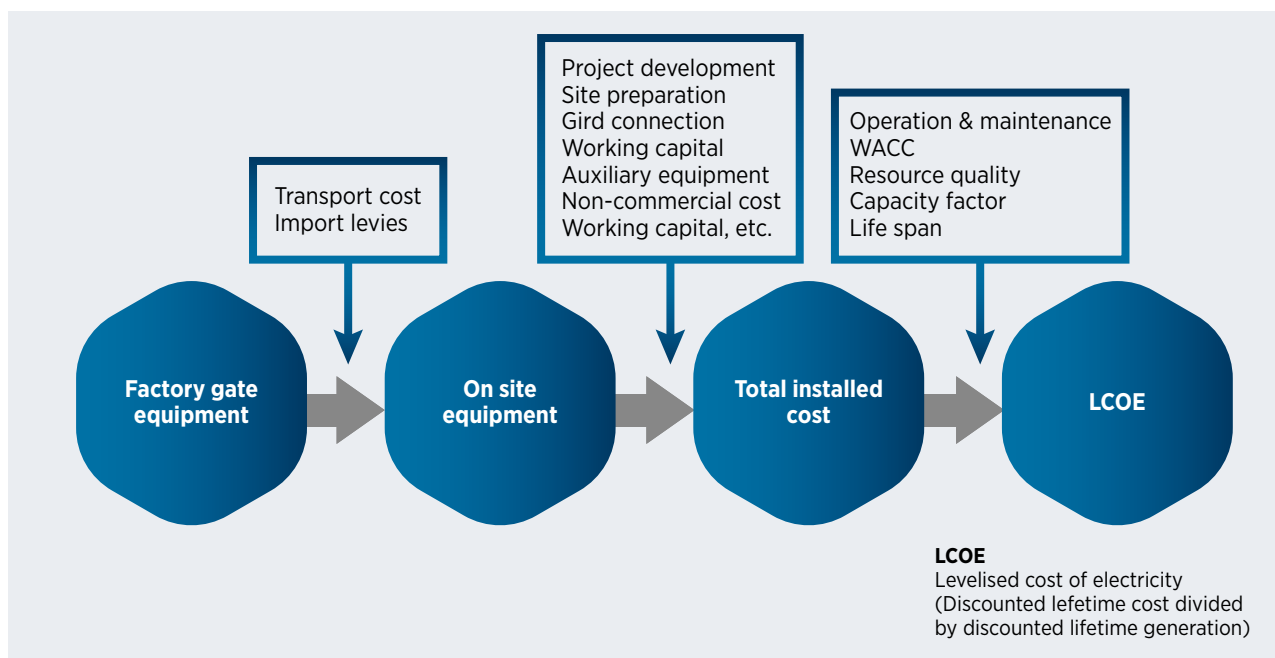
Transport cost
Import levies

Project development
Site preparation
Gird connection
Working capital
Auxiliary equipment
Non-commercial cost
Working capital, etc.

Operation & maintenance
WACC
Resource quality
Capacity factor
Life span

Factory gate equipment

On site equipment

Total installed cost

LCOE

LCOE
Levelised cost of electricity
(Discounted lefetime cost divided by discounted lifetime generation)